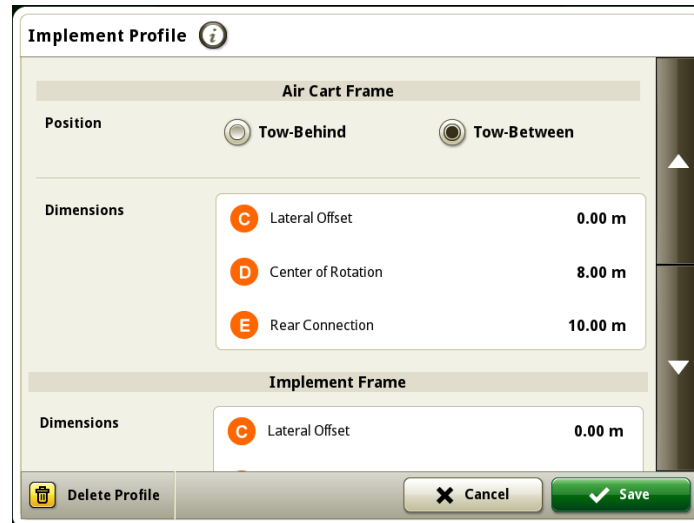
Implement Profile

Air Cart Frame

Position

Tow-Behind

Tow-Between

Dimensions

C Lateral Offset 0.00 m

D Center of Rotation 8.00 m

E Rear Connection 10.00 m

Implement Frame

Dimensions

C Lateral Offset 0.00 m

Delete Profile

Cancel

Save